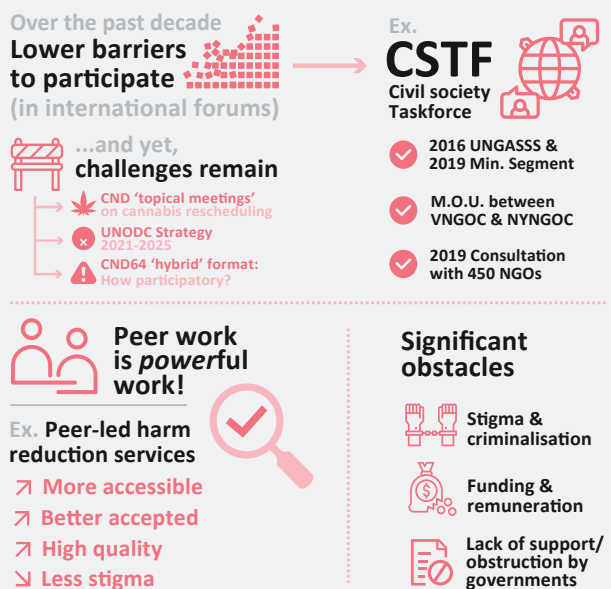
Over the past decade
Lower barriers to participate
(in international forums)

Ex.
CSTF
Civil society Taskforce

2016 UNGASSS & 2019 Min. Segment

M.O.U. between VNGOC & NYNGOC

2019 Consultation with 450 NGOs

...and yet,
challenges remain

CND 'topical meetings' on cannabis rescheduling

UNODC Strategy 2021-2025

CND64 'hybrid' format: How participatory?

Peer work is *power*ful work!

Ex. Peer-led harm reduction services

↗ More accessible
↗ Better accepted
↗ High quality
↘ Less stigma

Significant obstacles

Stigma & criminalisation

Funding & remuneration

Lack of support/ obstruction by governments